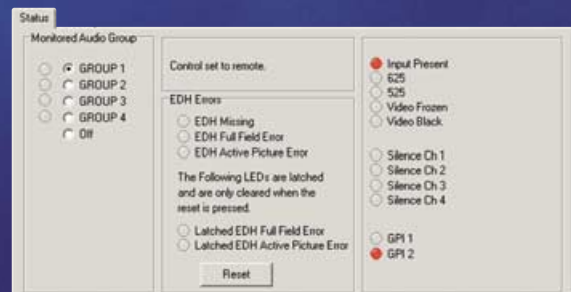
Status

Monitored Audio Group

GROUP 1
GROUP 2
GROUP 3
GROUP 4
Off

Control set to remote.

EDH Errors

EDH Missing
EDH Full Field Error
EDH Active Picture Error

The Following LEDs are latched and are only cleared when the reset is pressed.

Latched EDH Full Field Error
Latched EDH Active Picture Error

Reset

Input Present
625
525
Video Frozen
Video Black

Silence Ch 1
Silence Ch 2
Silence Ch 3
Silence Ch 4

GPI 1
GPI 2